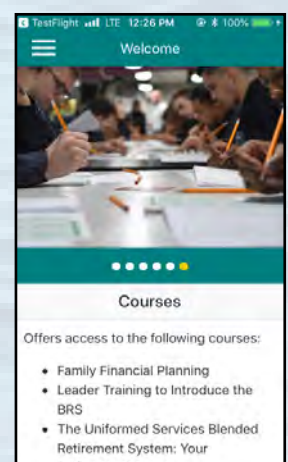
TestFlight LTE 12:26 PM 100%

Welcome

Courses

Offers access to the following courses:

- Family Financial Planning
- Leader Training to Introduce the BRS
- The Uniformed Services Blended Retirement System: Your